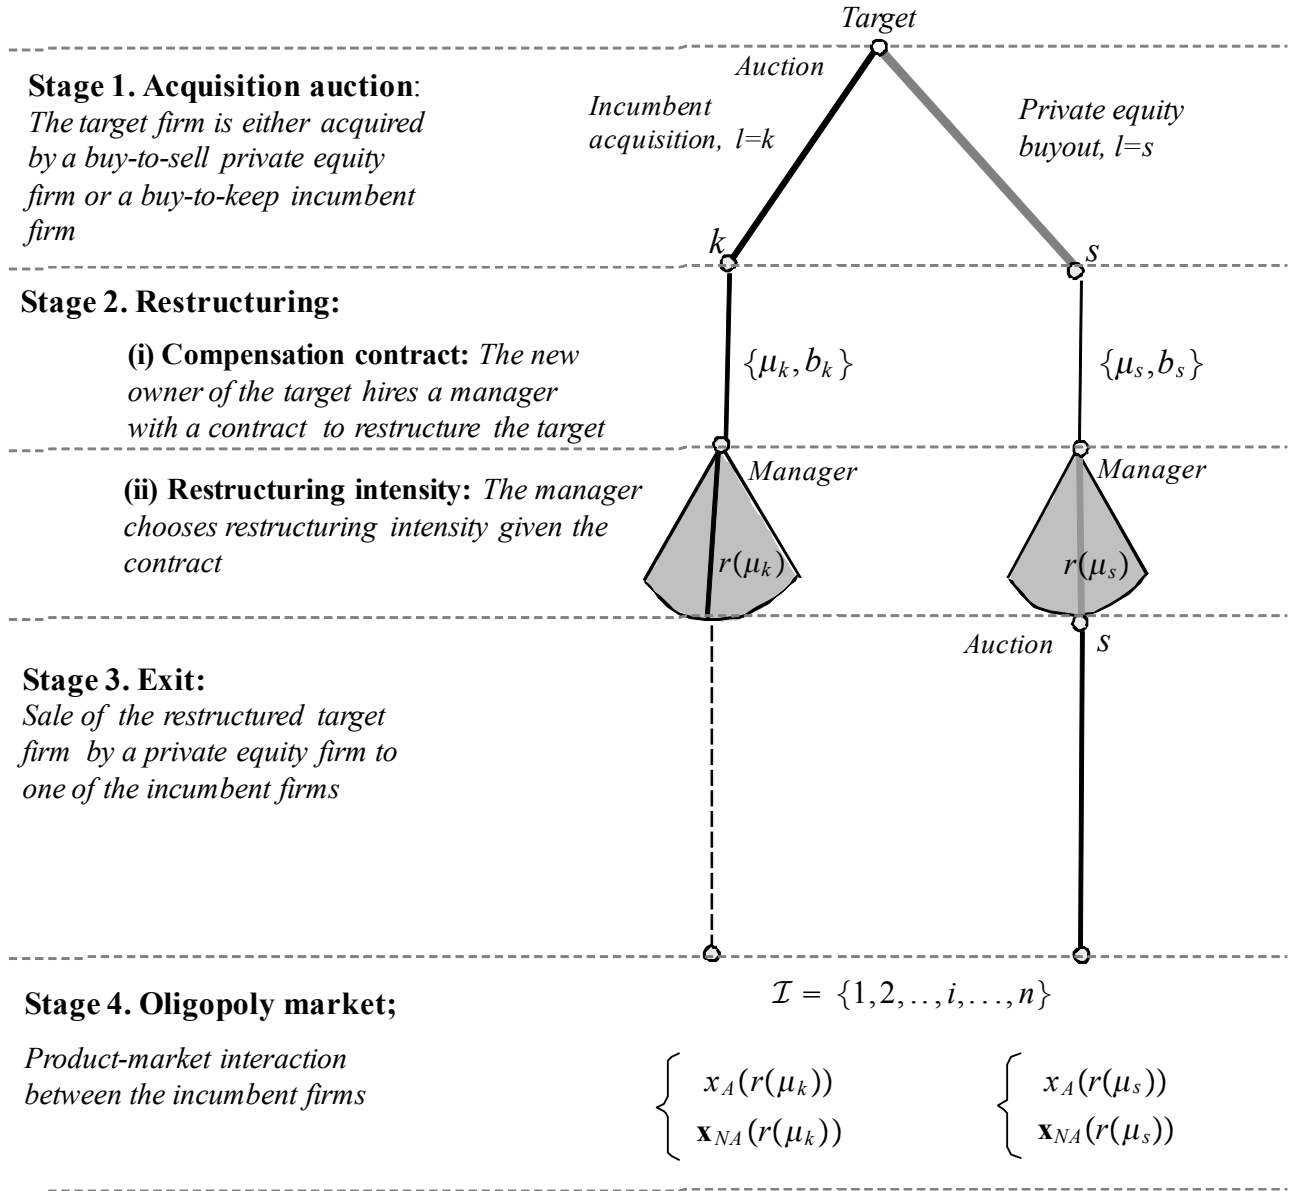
Target

Stage 1. Acquisition auction:
The target firm is either acquired by a buy-to-sell private equity firm or a buy-to-keep incumbent firm

Auction

Incumbent acquisition, l=k

Private equity buyout, l=s

k

s

Stage 2. Restructuring:

(i) Compensation contract: The new owner of the target hires a manager with a contract to restructure the target

$\{\mu_k, b_k\}$

$\{\mu_s, b_s\}$

(ii) Restructuring intensity: The manager chooses restructuring intensity given the contract

Manager

Manager

$r(\mu_k)$

$r(\mu_s)$

Auction

s

Stage 3. Exit:
Sale of the restructured target firm by a private equity firm to one of the incumbent firms

Stage 4. Oligopoly market;

$\mathcal{I} = \{1, 2, .., i, ..., n\}$

Product-market interaction between the incumbent firms

$\begin{cases} x_A(r(\mu_k)) \\ \mathbf{x}_{NA}(r(\mu_k)) \end{cases}$

$\begin{cases} x_A(r(\mu_s)) \\ \mathbf{x}_{NA}(r(\mu_s)) \end{cases}$